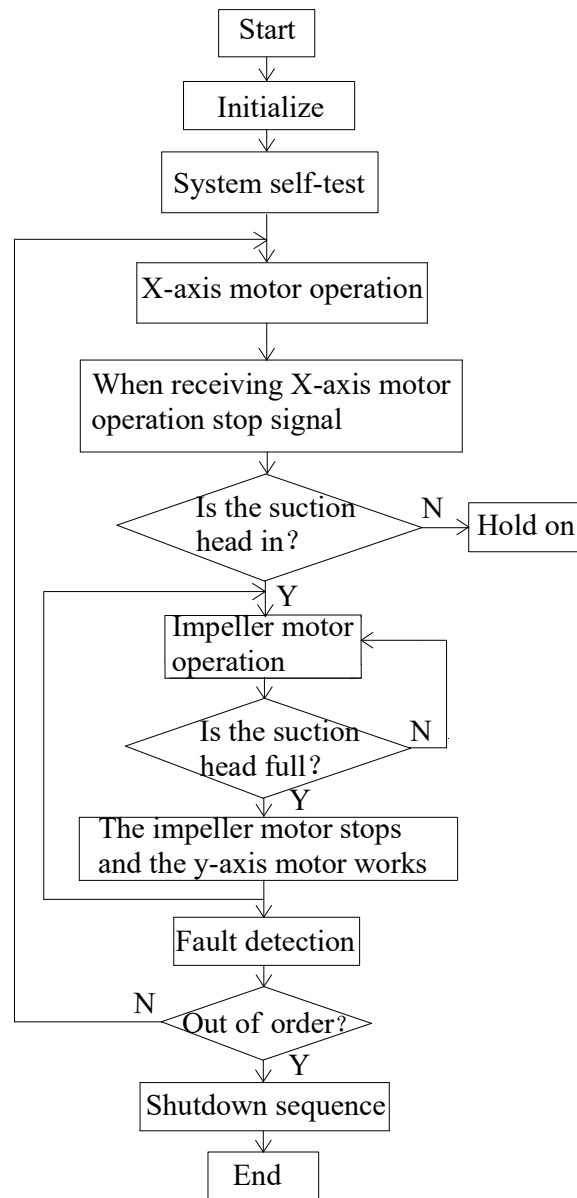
Start

Initialize

System self-test

X-axis motor operation

When receiving X-axis motor operation stop signal

Is the suction head in?

N

Hold on

Y

Impeller motor operation

Is the suction head full?

N

Y

The impeller motor stops and the y-axis motor works

Fault detection

N

Out of order?

Y

Shutdown sequence

End